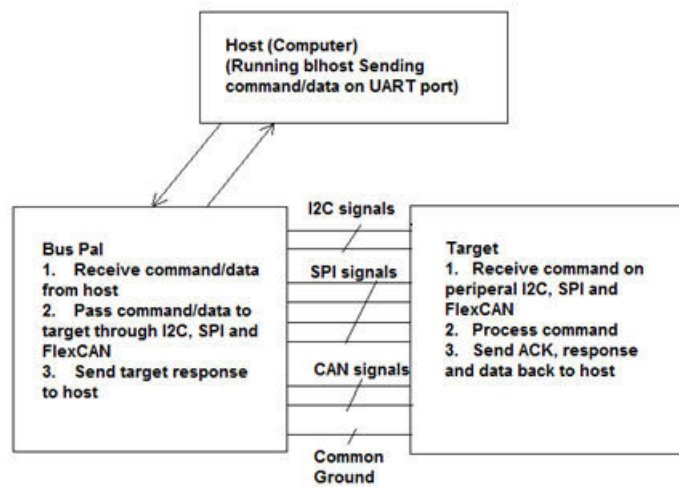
Host (Computer)
(Running blhost Sending command/data on UART port)

Bus Pal
1. Receive command/data from host
2. Pass command/data to target through I2C, SPI and FlexCAN
3. Send target response to host

I2C signals

SPI signals

CAN signals

Common Ground

Target
1. Receive command on periperal I2C, SPI and FlexCAN
2. Process command
3. Send ACK, response and data back to host